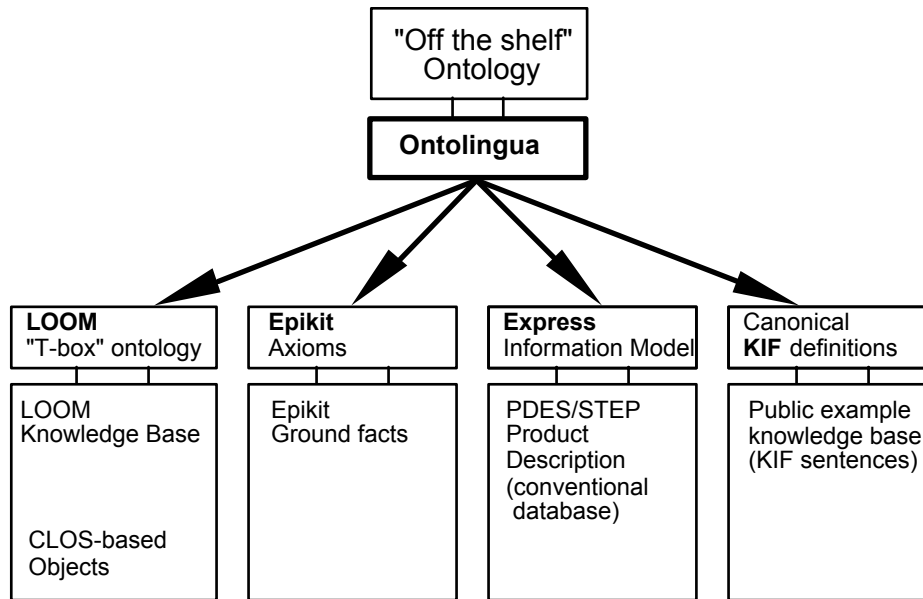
"Off the shelf" Ontology

Ontolingua

LOOM
"T-box" ontology

LOOM Knowledge Base

CLOS-based Objects

Epikit
Axioms

Epikit Ground facts

Express
Information Model

PDES/STEP Product Description (conventional database)

Canonical
KIF definitions

Public example knowledge base (KIF sentences)